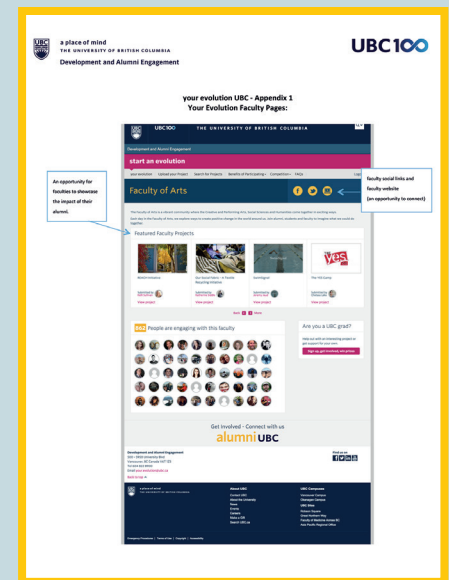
a place of mind
THE UNIVERSITY OF BRITISH COLUMBIA
Development and Alumni Engagement

UBC100

your evolution UBC - Appendix 1
Your Evolution Faculty Pages:

UBC100 THE UNIVERSITY OF BRITISH COLUMBIA

Development and Alumni Engagement

start an evolution

your evolution Upload your Project Search for Projects Benefits of Participating Competition FAQs

Faculty of Arts

An opportunity for faculties to showcase the impact of their alumni.

faculty social links and faculty website (an opportunity to connect)

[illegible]

Featured Faculty Projects

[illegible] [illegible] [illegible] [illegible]

View project View project View project View project

People are engaging with this faculty

Are you a UBC grad?

Sign up, get involved, win prizes

Get Involved - Connect with us
alumni UBC

Development and Alumni Engagement

Find us on

About UBC

UBC Campuses

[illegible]